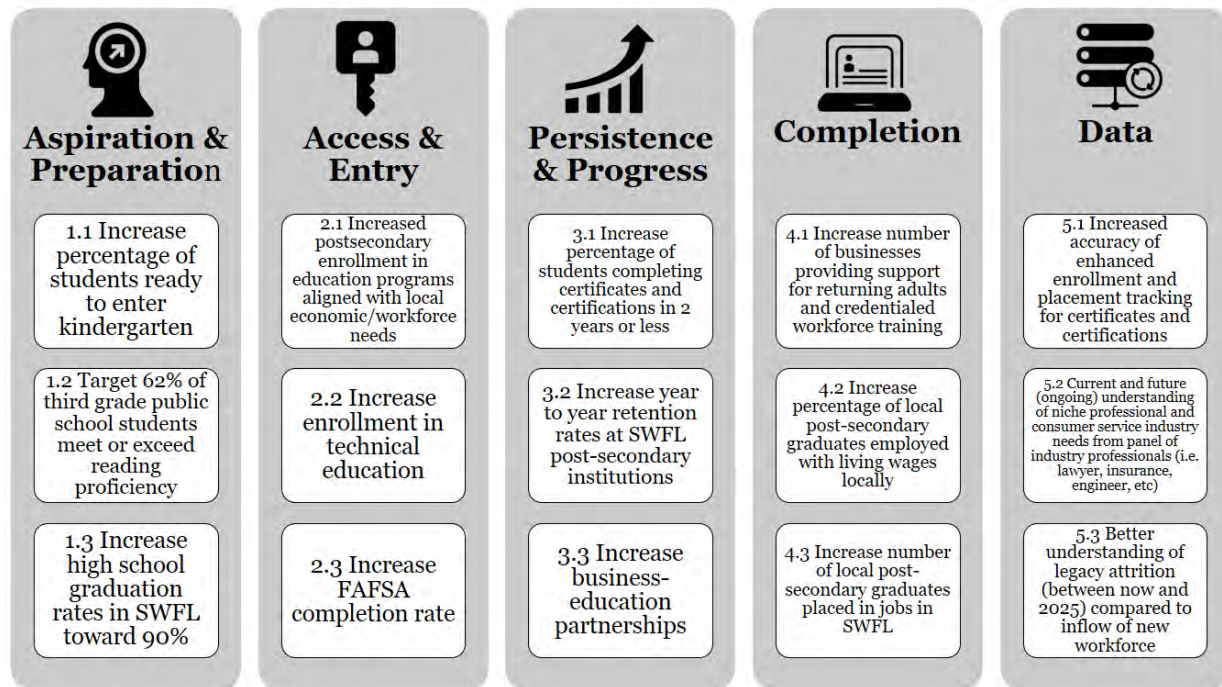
Aspiration & Preparation

1.1 Increase percentage of students ready to enter kindergarten

1.2 Target 62% of third grade public school students meet or exceed reading proficiency

1.3 Increase high school graduation rates in SWFL toward 90%

Access & Entry

2.1 Increased postsecondary enrollment in education programs aligned with local economic/workforce needs

2.2 Increase enrollment in technical education

2.3 Increase FAFSA completion rate

Persistence & Progress

3.1 Increase percentage of students completing certificates and certifications in 2 years or less

3.2 Increase year to year retention rates at SWFL post-secondary institutions

3.3 Increase business-education partnerships

Completion

4.1 Increase number of businesses providing support for returning adults and credentialed workforce training

4.2 Increase percentage of local post-secondary graduates employed with living wages locally

4.3 Increase number of local post-secondary graduates placed in jobs in SWFL

Data

5.1 Increased accuracy of enhanced enrollment and placement tracking for certificates and certifications

5.2 Current and future (ongoing) understanding of niche professional and consumer service industry needs from panel of industry professionals (i.e. lawyer, insurance, engineer, etc)

5.3 Better understanding of legacy attrition (between now and 2025) compared to inflow of new workforce